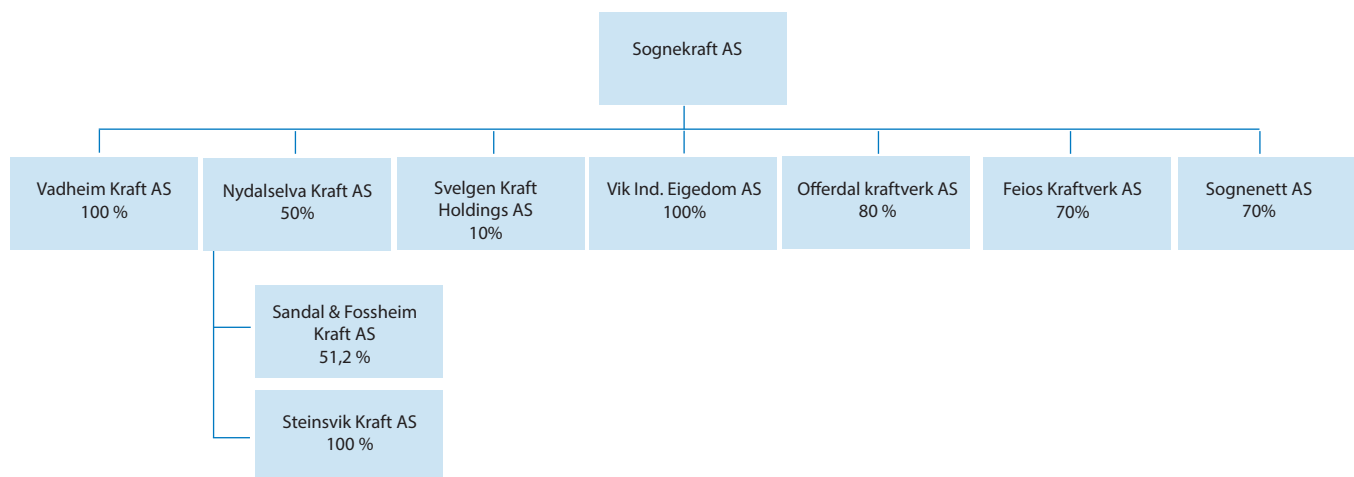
Sognekraft AS

Vadheim Kraft AS
100 %

Nydalselva Kraft AS
50%

Svelgen Kraft Holdings AS
10%

Vik Ind. Eigedom AS
100%

Offerdal kraftverk AS
80 %

Feios Kraftverk AS
70%

Sognenett AS
70%

Sandal & Fossheim Kraft AS
51,2 %

Steinsvik Kraft AS
100 %